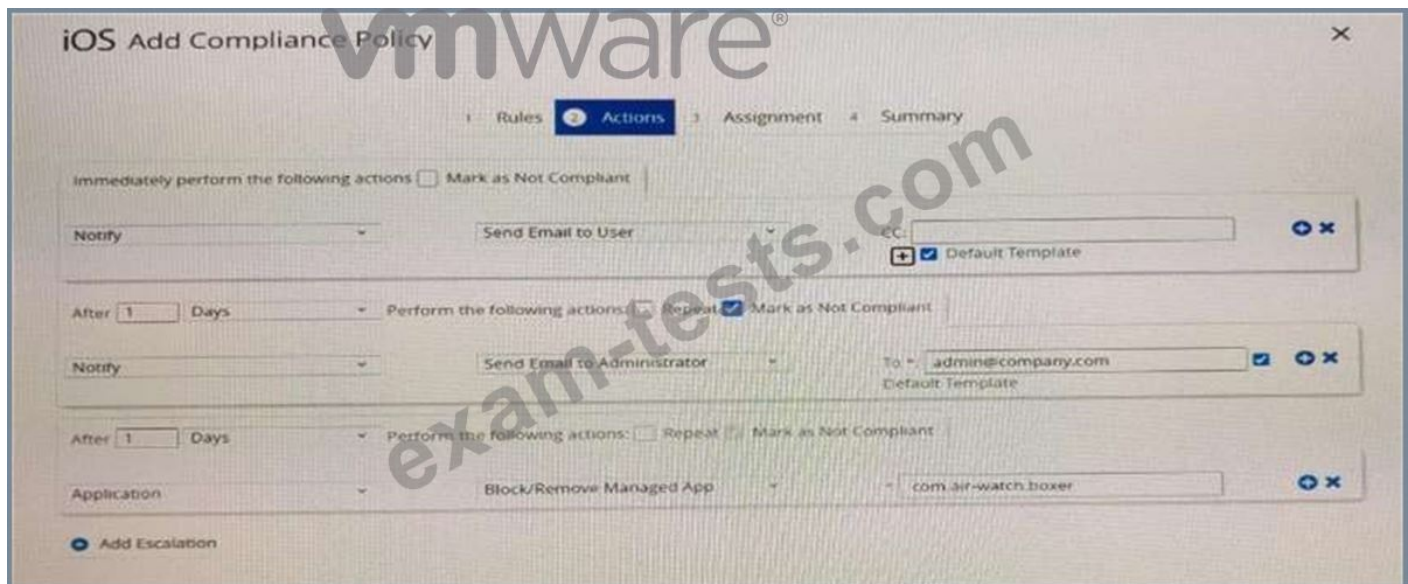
iOS Add Compliance Policy

vmware®

1 Rules 2 Actions 3 Assignment 4 Summary

exam-tests.com

Immediately perform the following actions Mark as Not Compliant

Notify

Send Email to User

CC:

Default Template

After 1 Days

Perform the following actions: Repeat Mark as Not Compliant

Notify

Send Email to Administrator

To * admin@company.com

Default Template

After 1 Days

Perform the following actions: Repeat Mark as Not Compliant

Application

Block/Remove Managed App

com.air-watch.boxer

Add Escalation